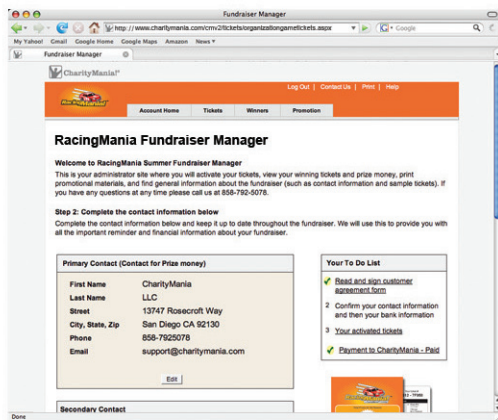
Fundraiser Manager

http://www.charitymania.com/cmv2/tickets/organizationgametickets.aspx

Google

My Yahoo! Gmail Google Home Google Maps Amazon News

Fundraiser Manager

CharityMania!

Log Out | Contact Us | Print | Help

Account Home Tickets Winners Promotion

RacingMania Fundraiser Manager

Welcome to RacingMania Summer Fundraiser Manager

This is your administrator site where you will activate your tickets, view your winning tickets and prize money, print promotional materials, and find general information about the fundraiser (such as contact information and sample tickets). If you have any questions at any time please call us at 858-792-5078.

Step 2: Complete the contact information below

Complete the contact information below and keep it up to date throughout the fundraiser. We will use this to provide you with all the important reminder and financial information about your fundraiser.

Primary Contact (Contact for Prize money)

| | |
|---|---|
| First Name | CharityMania |
| Last Name | LLC |
| Street | 13747 Rosecroft Way |
| City, State, Zip | San Diego CA 92130 |
| Phone | 858-7925078 |
| Email | support@charitymania.com |

Edit

Your To Do List

Read and sign customer agreement form

2 Confirm your contact information and then your bank information

3 Your activated tickets

Payment to CharityMania - Paid

Secondary Contact

Done